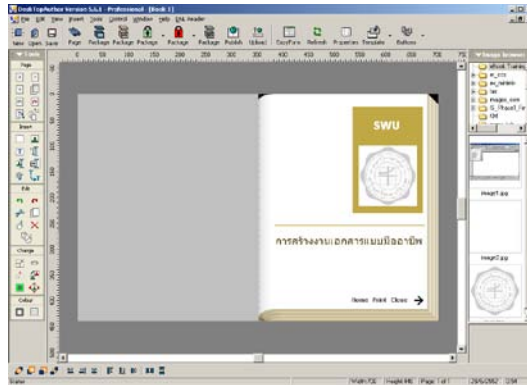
DeskTopAuthor Version 5.5.3 - Professional - [Book 1]

File Edit View Insert Tools Control Window Help XML Reader

New Open Save Page Package Package Package Package Package Publish Upload EasyForm Refresh Properties Template Buttons

Tools

Page

Insert

Edit

Change

Colour

Image browser

SWU

การสร้างงานเอกสารแบบมืออาชีพ

Home Print Close

Image1.jpg

Image2.jpg

Width:700 Height:496 Page 1 of 1